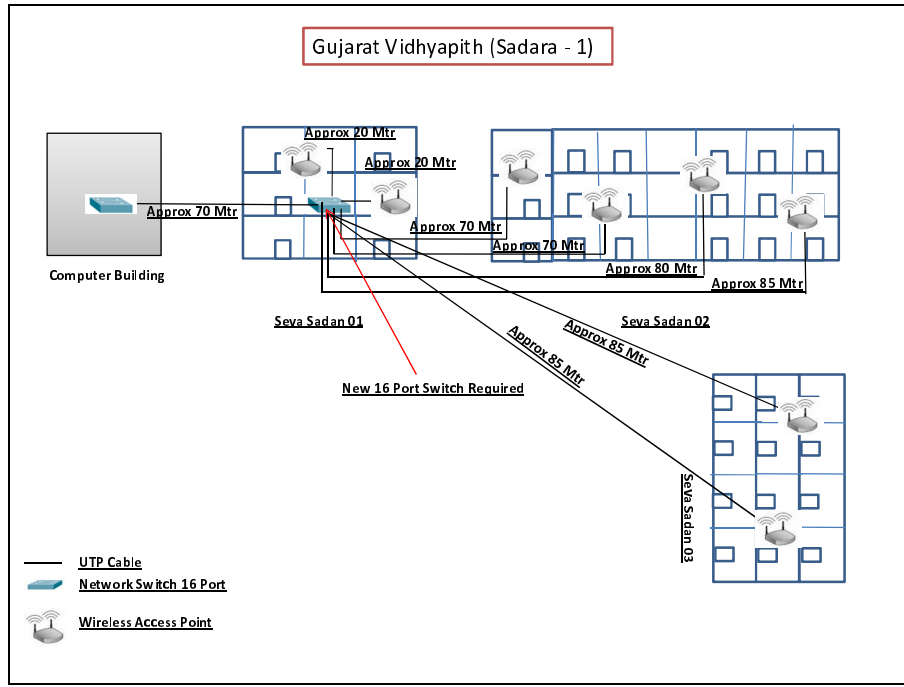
Gujarat Vidhyapith (Sadara - 1)

Approx 20 Mtr

Approx 20 Mtr

Approx 70 Mtr

Approx 70 Mtr

Approx 70 Mtr

Approx 80 Mtr

Approx 85 Mtr

Computer Building

Seva Sadan 01

Seva Sadan 02

Approx 85 Mtr

Approx 85 Mtr

New 16 Port Switch Required

Seva Sadan 03

UTP Cable

Network Switch 16 Port

Wireless Access Point